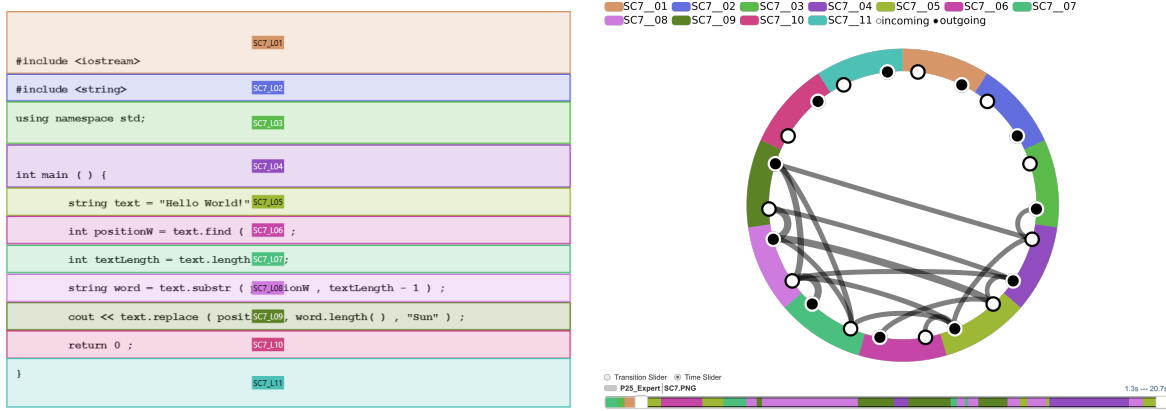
SC7_L01
#include <iostream>

#include <string>
SC7_L02

using namespace std;
SC7_L03

SC7_L04
int main ( ) {

string text = "Hello World!" SC7_L05

int positionW = text.find ( SC7_L06 ;

int textLength = text.length SC7_L07 ;

string word = text.substr ( SC7_L08 ionW , textLength - 1 ) ;

cout << text.replace ( posit SC7_L09 , word.length( ) , "Sun" ) ;

return 0 ; SC7_L10

}
SC7_L11

SC7__01 SC7__02 SC7__03 SC7__04 SC7__05 SC7__06 SC7__07 SC7__08 SC7__09 SC7__10 SC7__11 ○incoming ●outgoing

Transition Slider Time Slider
P25_Expert SC7.PNG
1.3s --- 20.7s